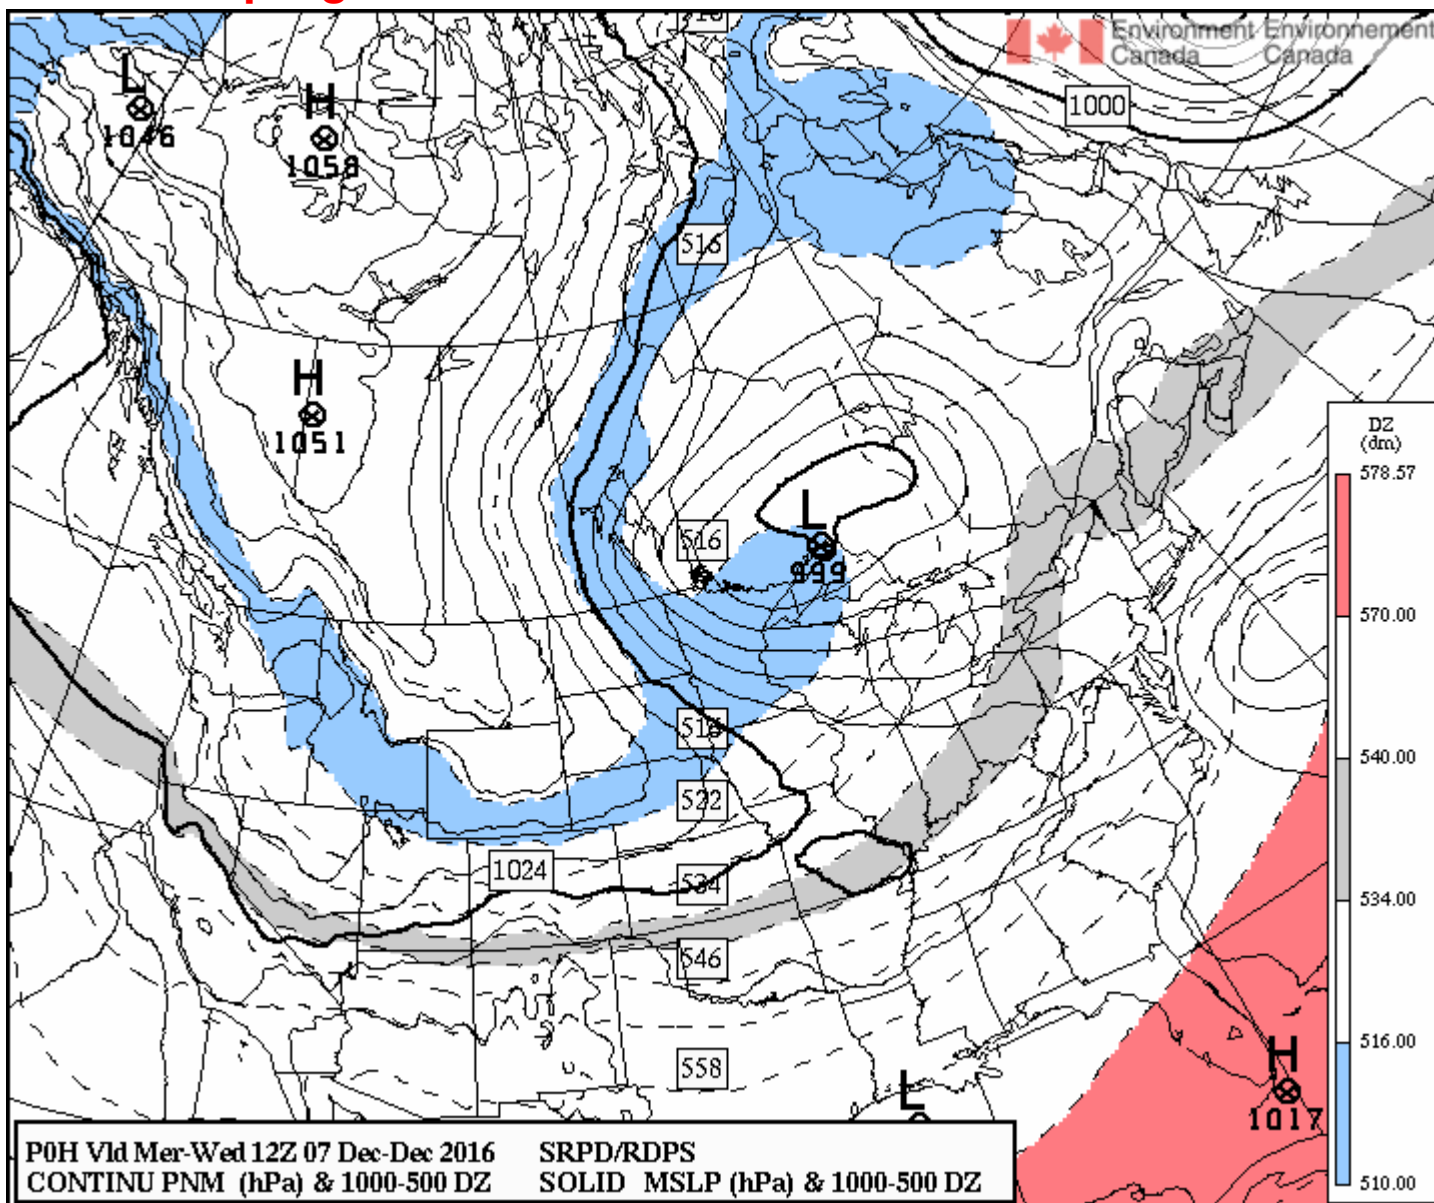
Environment Canada Environnement Canada

1000

L
1046

H
1058

H
1051

516

L
999

516

516

522

534

546

558

1024

L

H
1017

DZ (dm)
578.57
570.00
540.00
534.00
516.00
510.00

P0H Vld Mer-Wed 12Z 07 Dec-Dec 2016
CONTINU PNM (hPa) & 1000-500 DZ

SRPD/RDPS
SOLID MSLP (hPa) & 1000-500 DZ